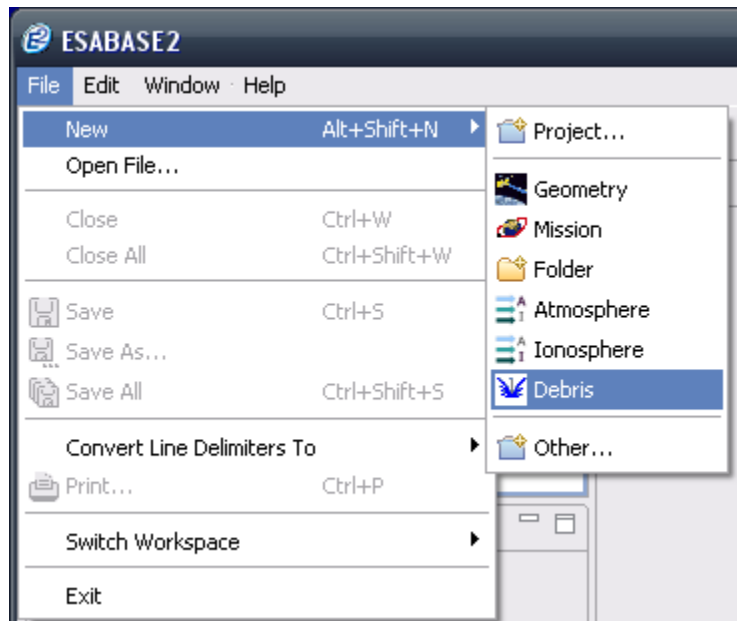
ESABASE2

File Edit Window Help

New Alt+Shift+N
Open File...

Close Ctrl+W
Close All Ctrl+Shift+W

Save Ctrl+S
Save As...
Save All Ctrl+Shift+S

Convert Line Delimiters To
Print... Ctrl+P

Switch Workspace

Exit

Project...

Geometry
Mission
Folder
Atmosphere
Ionosphere
Debris

Other...